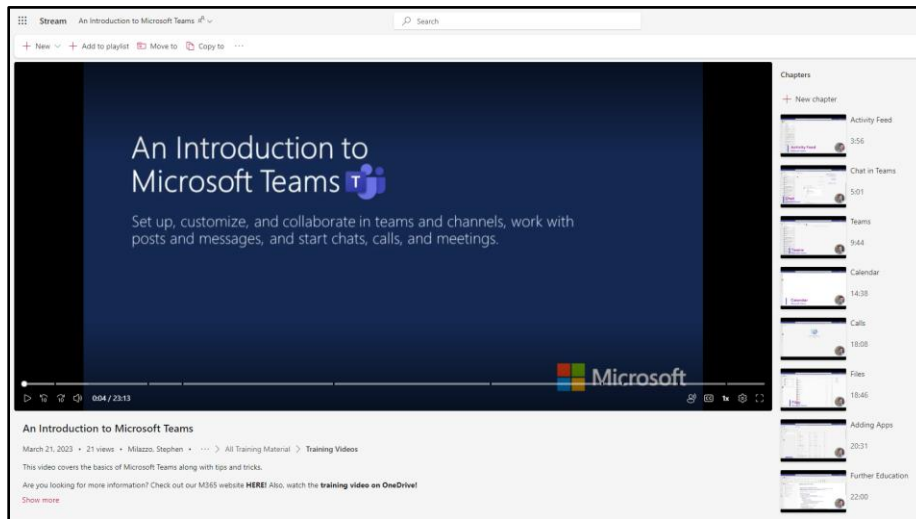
Stream An Introduction to Microsoft Teams

Search

+ New + Add to playlist Move to Copy to ···

An Introduction to Microsoft Teams

Set up, customize, and collaborate in teams and channels, work with posts and messages, and start chats, calls, and meetings.

Microsoft

0:04 / 23:13

1x

Chapters

+ New chapter

Activity Feed
3:56

Chat in Teams
5:01

Teams
9:44

Calendar
14:38

Calls
18:08

Files
18:46

Adding Apps
20:31

Further Education
22:00

An Introduction to Microsoft Teams

March 21, 2023 • 21 views • Milazzo, Stephen • ··· > All Training Material > Training Videos

This video covers the basics of Microsoft Teams along with tips and tricks.

Are you looking for more information? Check out our M365 website HERE! Also, watch the training video on OneDrive!

Show more